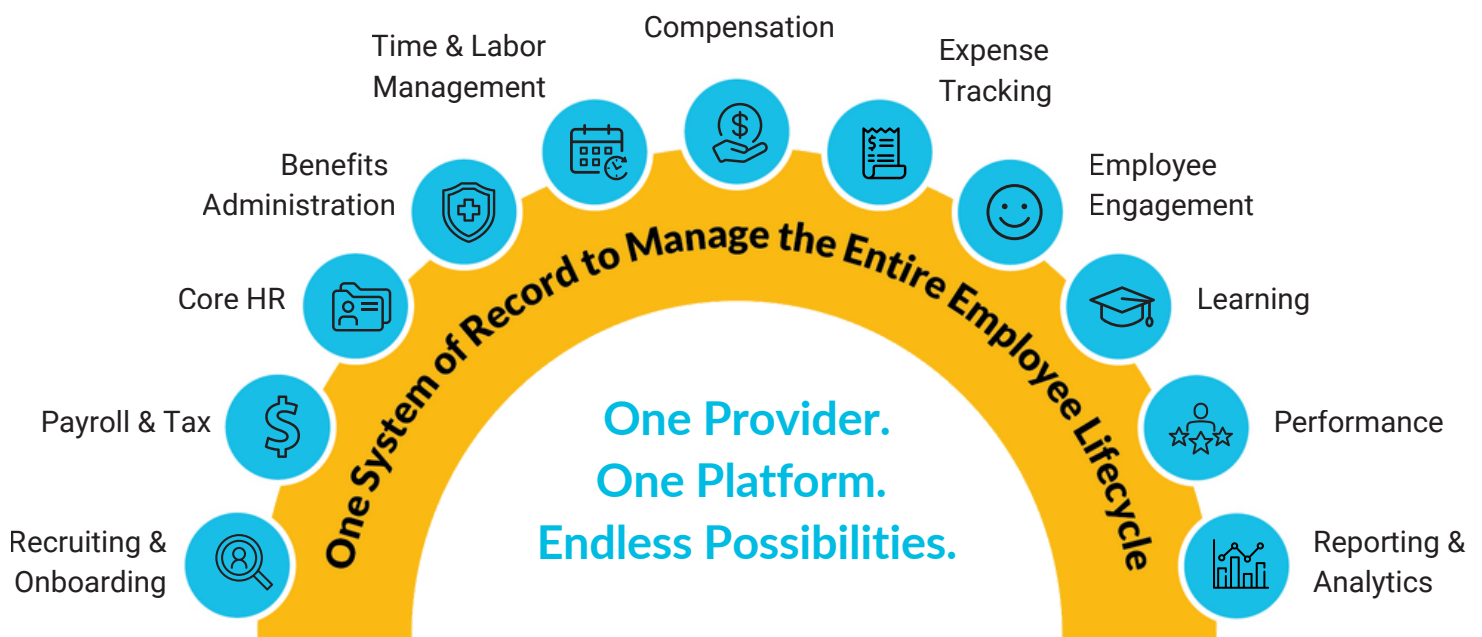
Recruiting & Onboarding

Payroll & Tax

Core HR

Benefits Administration

Time & Labor Management

Compensation

Expense Tracking

Employee Engagement

Learning

Performance

Reporting & Analytics

One System of Record to Manage the Entire Employee Lifecycle

One Provider.
One Platform.
Endless Possibilities.